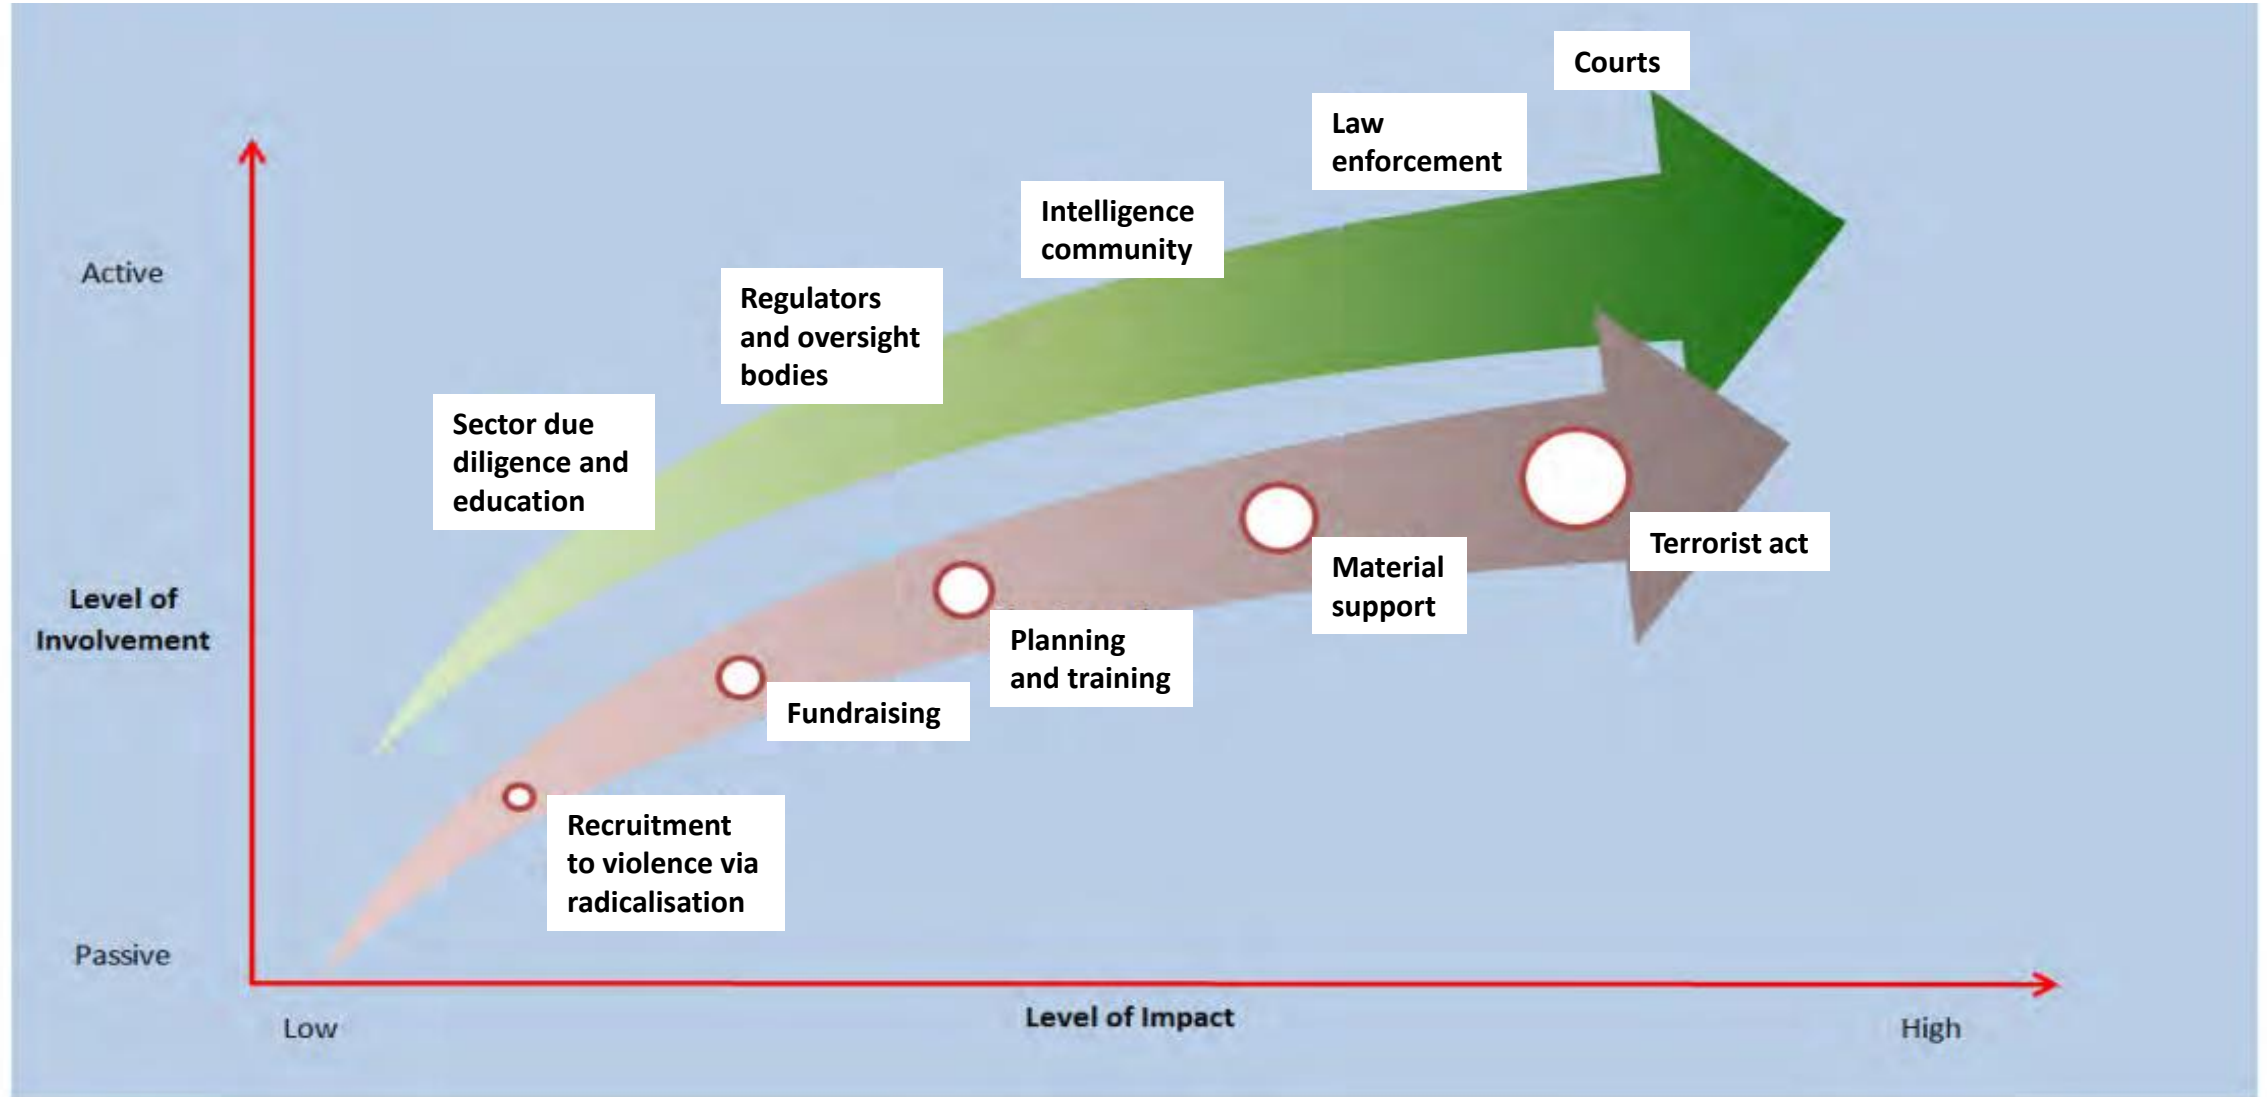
Courts

Law enforcement

Intelligence community

Regulators and oversight bodies

Sector due diligence and education

Active

Level of Involvement

Passive

Terrorist act

Material support

Planning and training

Fundraising

Recruitment to violence via radicalisation

Low

Level of Impact

High